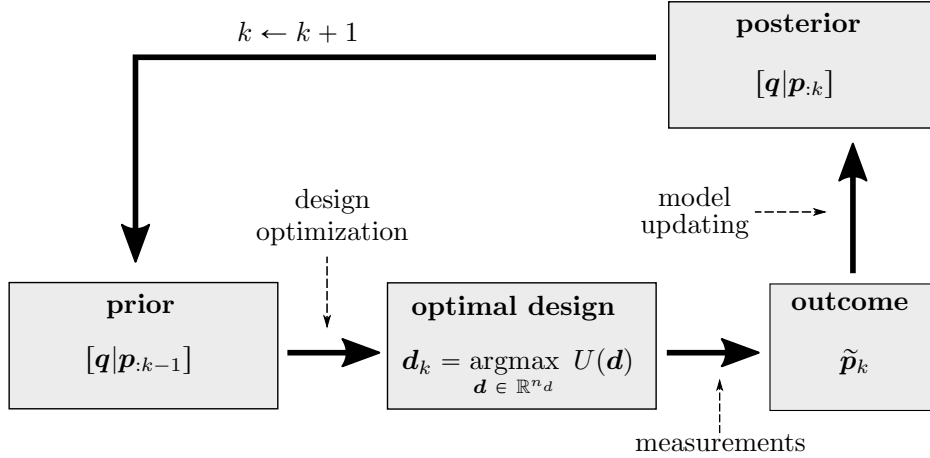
$k \leftarrow k+1$

**posterior**

$[\boldsymbol{q}|\boldsymbol{p}_{:k}]$

model updating

design optimization

**prior**

$[\boldsymbol{q}|\boldsymbol{p}_{:k-1}]$

**optimal design**

$\boldsymbol{d}_k = \underset{\boldsymbol{d} \in \mathbb{R}^{n_d}}{\operatorname{argmax}} \; U(\boldsymbol{d})$

**outcome**

$\tilde{\boldsymbol{p}}_k$

measurements